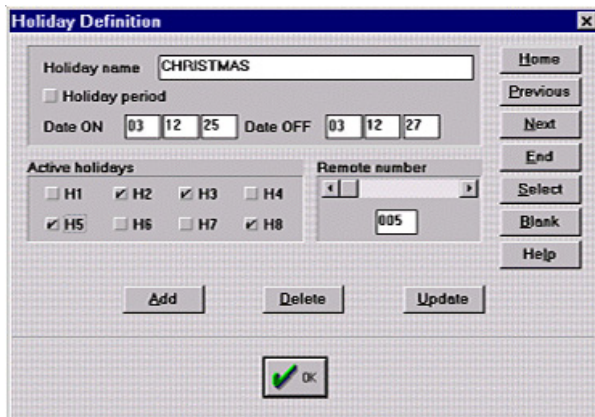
Holiday Definition

Holiday name CHRISTMAS

Holiday period

Date ON 03 12 25 Date OFF 03 12 27

Active holidays

H1 H2 H3 H4

H5 H6 H7 H8

Remote number

005

Home

Previous

Next

End

Select

Blank

Help

Add

Delete

Update

OK